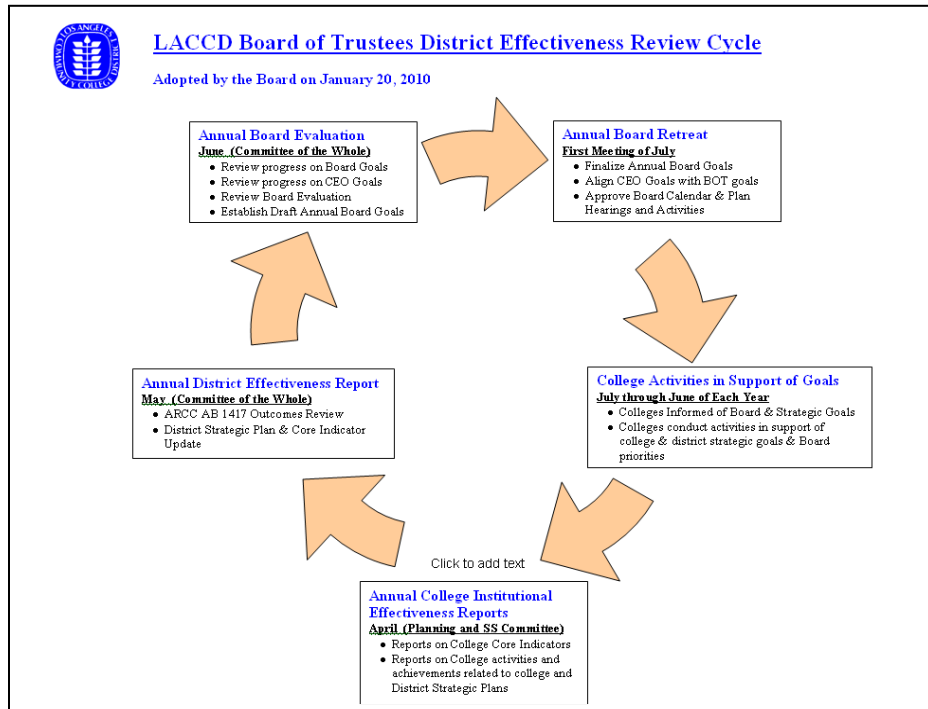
LOS ANGELES COMMUNITY COLLEGE DISTRICT

LACCD Board of Trustees District Effectiveness Review Cycle

Adopted by the Board on January 20, 2010

Annual Board Evaluation
June (Committee of the Whole)
- Review progress on Board Goals
- Review progress on CEO Goals
- Review Board Evaluation
- Establish Draft Annual Board Goals

Annual Board Retreat
First Meeting of July
- Finalize Annual Board Goals
- Align CEO Goals with BOT goals
- Approve Board Calendar & Plan Hearings and Activities

College Activities in Support of Goals
July through June of Each Year
- Colleges Informed of Board & Strategic Goals
- Colleges conduct activities in support of college & district strategic goals & Board priorities

Annual College Institutional Effectiveness Reports
April (Planning and SS Committee)
- Reports on College Core Indicators
- Reports on College activities and achievements related to college and District Strategic Plans

Click to add text

Annual District Effectiveness Report
May (Committee of the Whole)
- ARCC AB 1417 Outcomes Review
- District Strategic Plan & Core Indicator Update